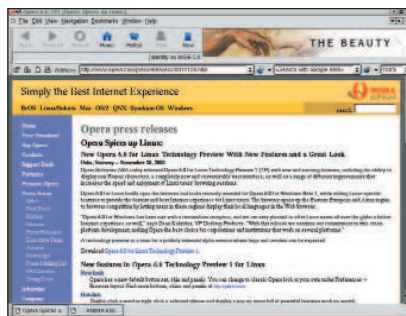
File Edit View Navigation Bookmarks Window Help

THE BEAUTY

Simply the Best Internet Experience

BeOS Linux/Solaris Mac OS/2 QNX Symbian OS Windows

Opera press releases

Opera Spices up Linux

New Opera 6.0 for Linux Technology Preview With New Features and a Great Look

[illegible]

Download Opera 6.0 for Linux Technology Preview 1

New features in Opera 6.0 Technology Preview 1 for Linux

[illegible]